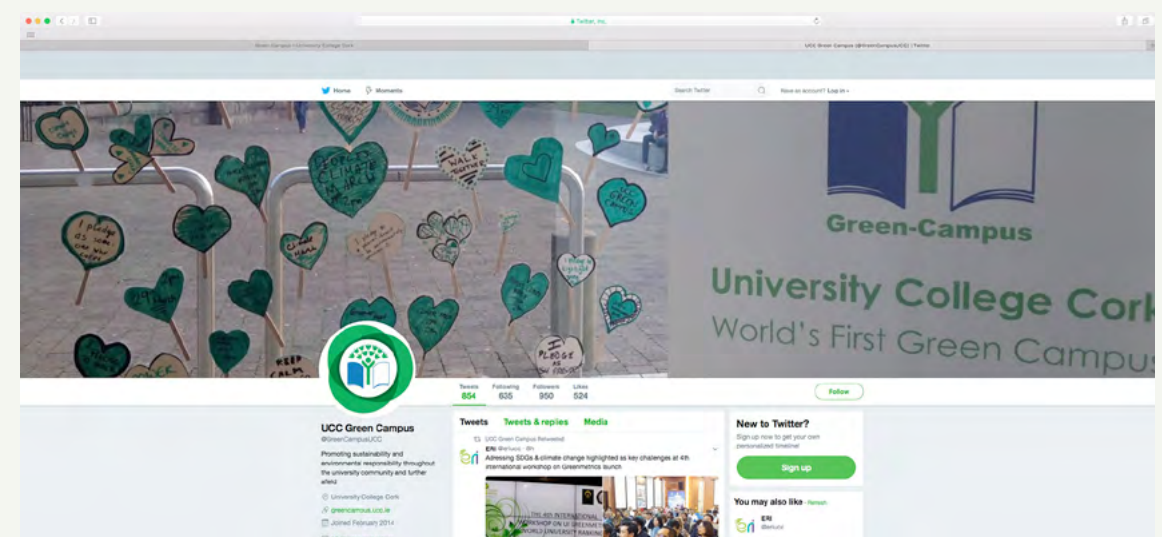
Twitter, Inc.

Green Campus – University College Cork

UCC Green Campus (@GreenCampusUCC) | Twitter

Home Moments

Search Twitter

Have an account? Log in

Green-Campus

University College Cork

World's First Green Campus

Tweets 854

Following 635

Followers 950

Likes 524

Follow

UCC Green Campus

@GreenCampusUCC

Promoting sustainability and environmental responsibility throughout the university community and further afield

University College Cork

greencampus.ucc.ie

Joined February 2014

Tweets Tweets & replies Media

UCC Green Campus Retweeted

ERI @eriucc · 8h

Adressing SDGs & climate change highlighted as key challenges at 4th international workshop on Greenmetrics launch

New to Twitter?

Sign up now to get your own personalized timeline!

Sign up

You may also like · Refresh

ERI

@eriucc